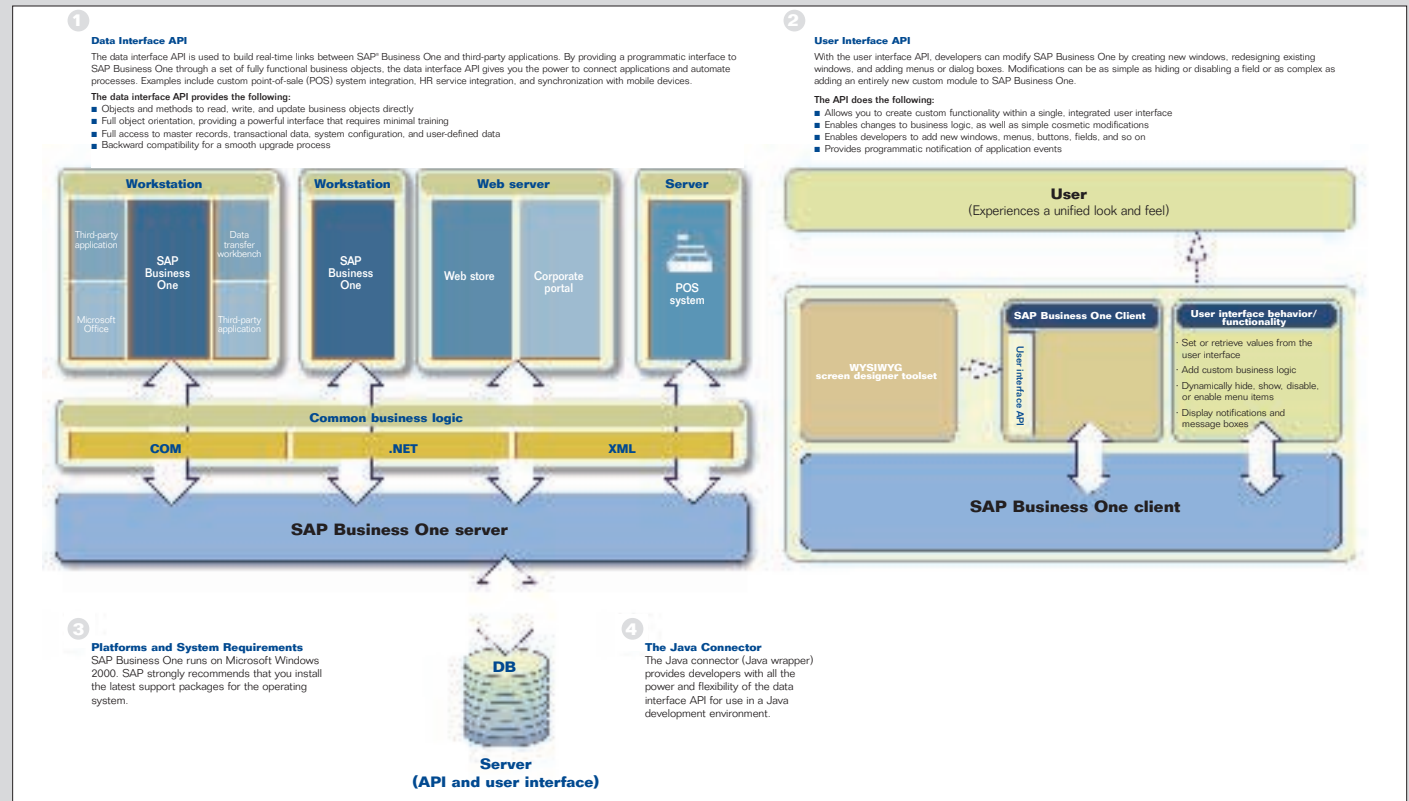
1

Data Interface API

The data interface API is used to build real-time links between SAP® Business One and third-party applications. By providing a programmatic interface to SAP Business One through a set of fully functional business objects, the data interface API gives you the power to connect applications and automate processes. Examples include custom point-of-sale (POS) system integration, HR service integration, and synchronization with mobile devices.

The data interface API provides the following:
■ Objects and methods to read, write, and update business objects directly
■ Full object orientation, providing a powerful interface that requires minimal training
■ Full access to master records, transactional data, system configuration, and user-defined data
■ Backward compatibility for a smooth upgrade process

2

User Interface API

With the user interface API, developers can modify SAP Business One by creating new windows, redesigning existing windows, and adding menus or dialog boxes. Modifications can be as simple as hiding or disabling a field or as complex as adding an entirely new custom module to SAP Business One.

The API does the following:
■ Allows you to create custom functionality within a single, integrated user interface
■ Enables changes to business logic, as well as simple cosmetic modifications
■ Enables developers to add new windows, menus, buttons, fields, and so on
■ Provides programmatic notification of application events

Workstation

Third-party application

SAP Business One

Data transfer workbench

Microsoft Office

Third-party application

Workstation

SAP Business One

Web server

Web store

Corporate portal

Server

POS system

Common business logic

COM

.NET

XML

SAP Business One server

User
(Experiences a unified look and feel)

WYSIWYG screen designer toolset

SAP Business One Client

User interface API

User interface behavior/ functionality

· Set or retrieve values from the user interface
· Add custom business logic
· Dynamically hide, show, disable, or enable menu items
· Display notifications and message boxes

SAP Business One client

3

Platforms and System Requirements

SAP Business One runs on Microsoft Windows 2000. SAP strongly recommends that you install the latest support packages for the operating system.

DB

Server
(API and user interface)

4

The Java Connector

The Java connector (Java wrapper) provides developers with all the power and flexibility of the data interface API for use in a Java development environment.